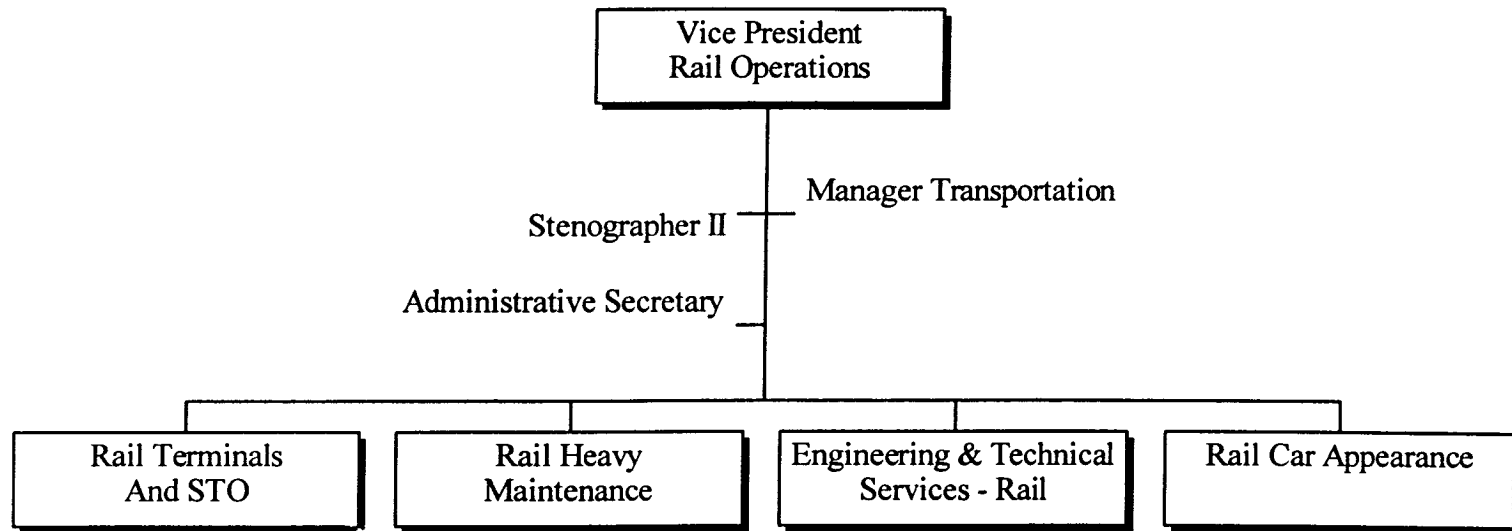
Vice President
Rail Operations

Manager Transportation

Stenographer II

Administrative Secretary

Rail Terminals And STO

Rail Heavy Maintenance

Engineering & Technical Services - Rail

Rail Car Appearance